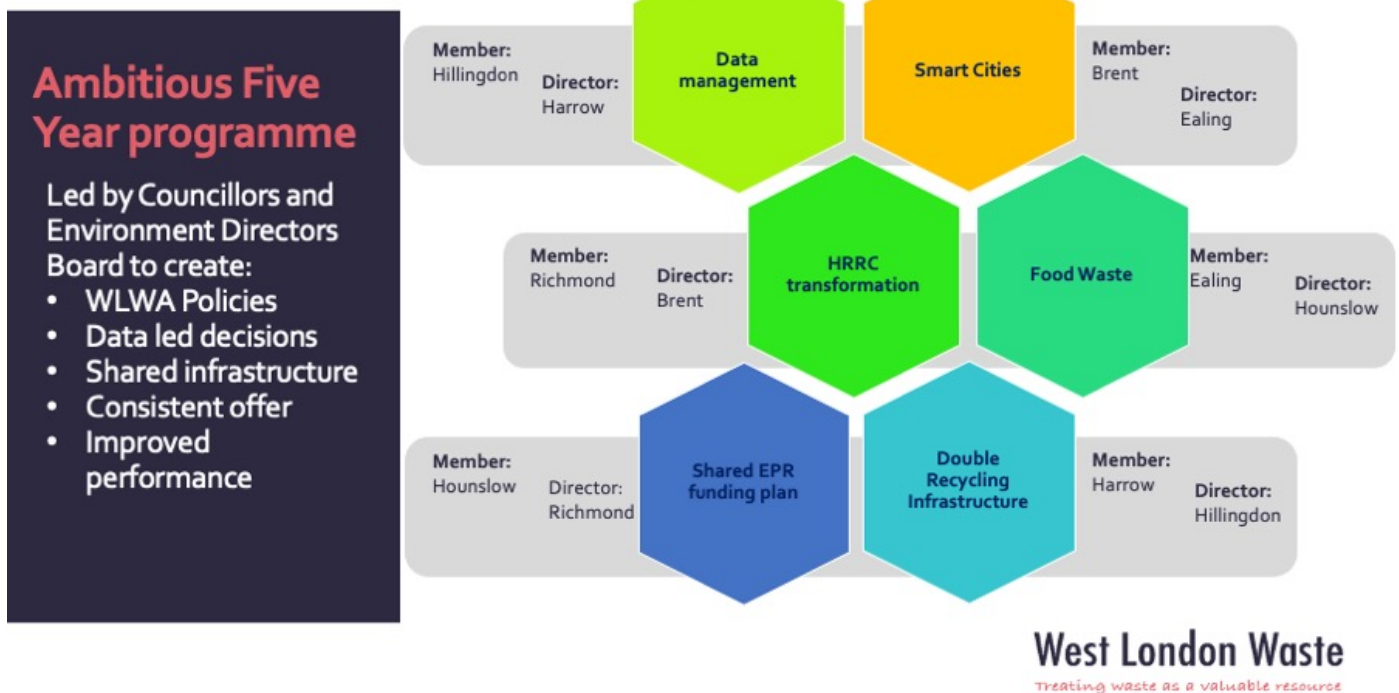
Ambitious Five Year programme

Led by Councillors and Environment Directors Board to create:
• WLWA Policies
• Data led decisions
• Shared infrastructure
• Consistent offer
• Improved performance

Member: Hillingdon
Director: Harrow
Data management

Smart Cities
Member: Brent
Director: Ealing

Member: Richmond
Director: Brent
HRRC transformation

Food Waste
Member: Ealing
Director: Hounslow

Member: Hounslow
Director: Richmond
Shared EPR funding plan

Double Recycling Infrastructure
Member: Harrow
Director: Hillingdon

West London Waste
Treating waste as a valuable resource